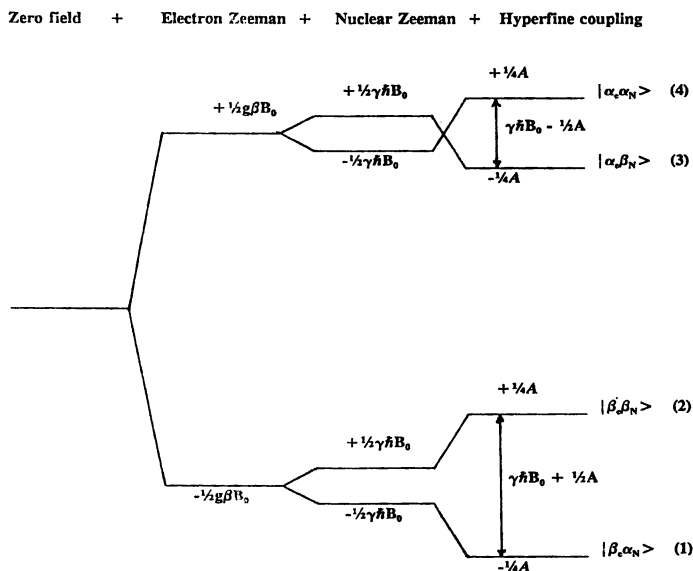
Zero field + Electron Zeeman + Nuclear Zeeman + Hyperfine coupling

$+\frac{1}{2}g\beta B_0$

$+\frac{1}{2}\gamma\hbar B_0$

$-\frac{1}{2}\gamma\hbar B_0$

$+\frac{1}{4}A$

$-\frac{1}{4}A$

$\gamma\hbar B_0 - \frac{1}{2}A$

$|\alpha_e\alpha_N>$ (4)

$|\alpha_e\beta_N>$ (3)

$+\frac{1}{4}A$

$|\beta_e\beta_N>$ (2)

$+\frac{1}{2}\gamma\hbar B_0$

$\gamma\hbar B_0 + \frac{1}{2}A$

$-\frac{1}{2}g\beta B_0$

$-\frac{1}{2}\gamma\hbar B_0$

$|\beta_e\alpha_N>$ (1)

$-\frac{1}{4}A$